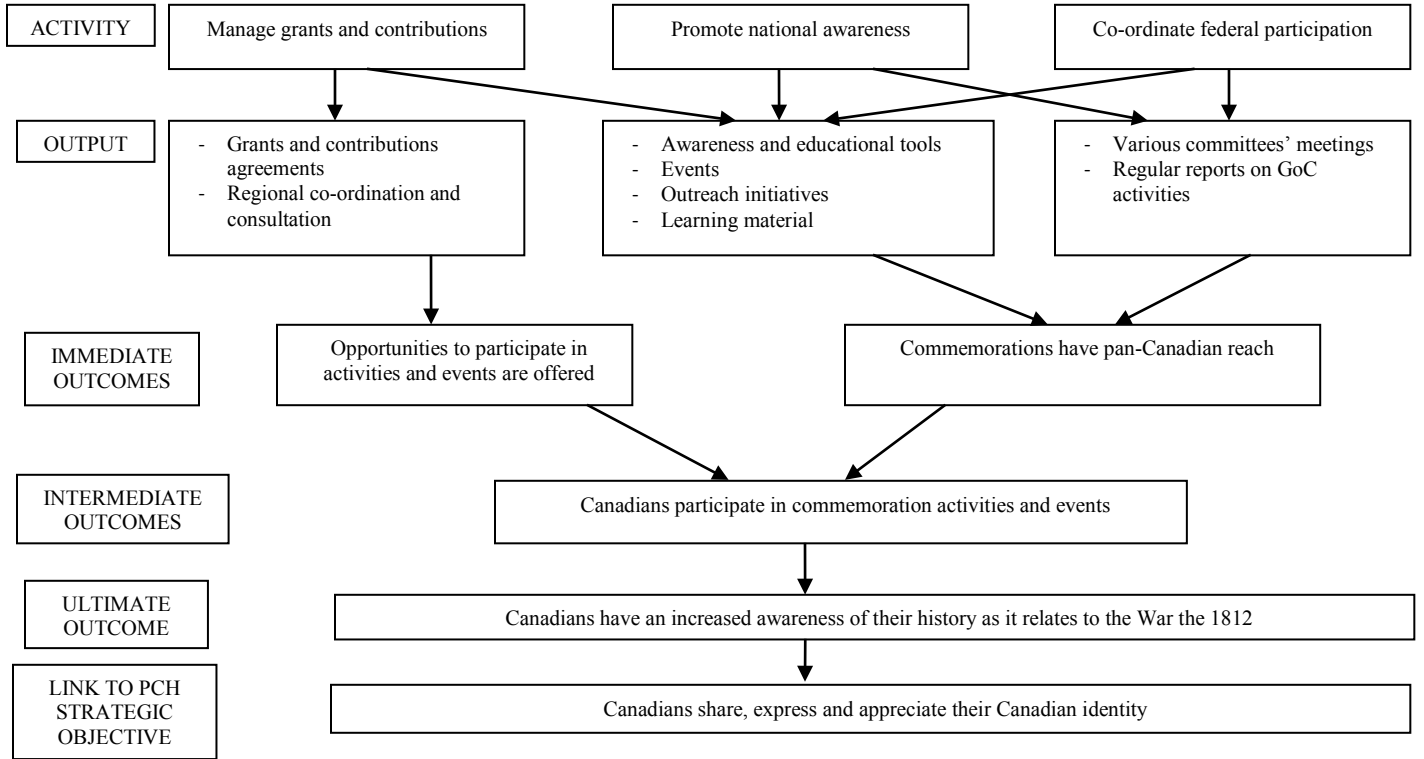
ACTIVITY

Manage grants and contributions

Promote national awareness

Co-ordinate federal participation

OUTPUT

- Grants and contributions agreements
- Regional co-ordination and consultation

- Awareness and educational tools
- Events
- Outreach initiatives
- Learning material

- Various committees' meetings
- Regular reports on GoC activities

IMMEDIATE OUTCOMES

Opportunities to participate in activities and events are offered

Commemorations have pan-Canadian reach

INTERMEDIATE OUTCOMES

Canadians participate in commemoration activities and events

ULTIMATE OUTCOME

Canadians have an increased awareness of their history as it relates to the War the 1812

LINK TO PCH STRATEGIC OBJECTIVE

Canadians share, express and appreciate their Canadian identity